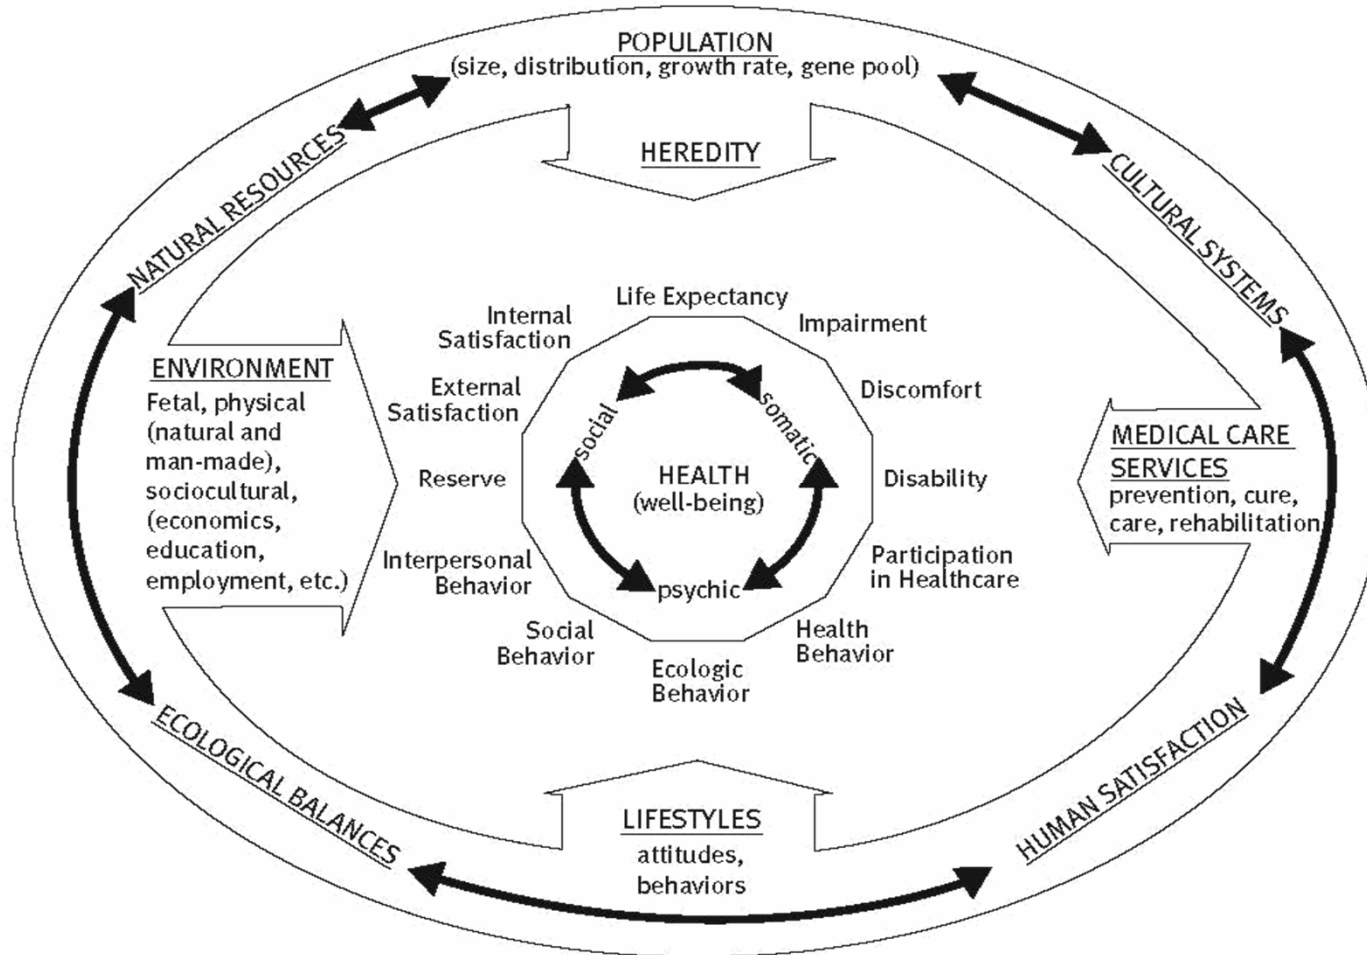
POPULATION
(size, distribution, growth rate, gene pool)

NATURAL RESOURCES

CULTURAL SYSTEMS

HEREDITY

ENVIRONMENT
Fetal, physical (natural and man-made), sociocultural, (economics, education, employment, etc.)

Life Expectancy

Internal Satisfaction

Impairment

External Satisfaction

Discomfort

Reserve

Disability

Interpersonal Behavior

Participation in Healthcare

Social Behavior

Ecologic Behavior

Health Behavior

social

somatic

HEALTH
(well-being)

psychic

MEDICAL CARE SERVICES
prevention, cure, care, rehabilitation

LIFESTYLES
attitudes, behaviors

ECOLOGICAL BALANCES

HUMAN SATISFACTION